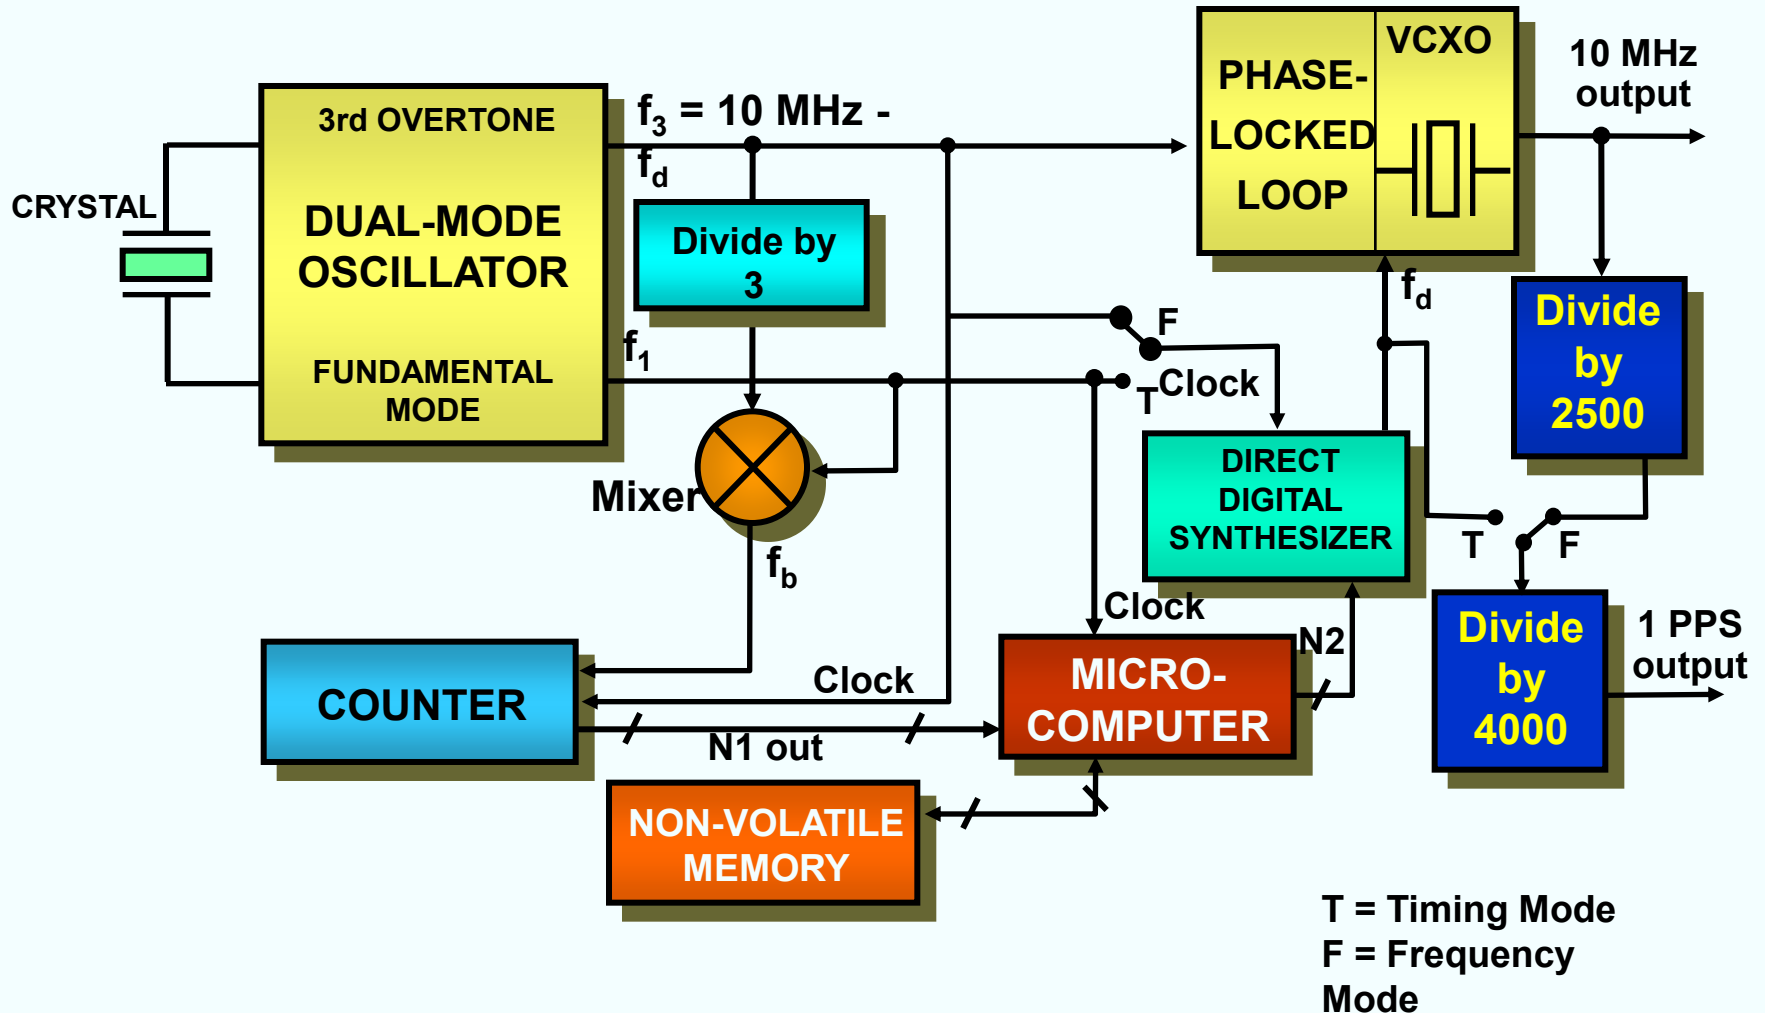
CRYSTAL

3rd OVERTONE

DUAL-MODE OSCILLATOR

FUNDAMENTAL MODE

$f_3$ = 10 MHz - $f_d$

Divide by 3

$f_1$

Mixer

$f_b$

PHASE-LOCKED LOOP

VCXO

10 MHz output

$f_d$

F

T

Clock

DIRECT DIGITAL SYNTHESIZER

Divide by 2500

T

F

Divide by 4000

1 PPS output

COUNTER

Clock

N1 out

Clock

MICRO-COMPUTER

N2

NON-VOLATILE MEMORY

T = Timing Mode
F = Frequency Mode